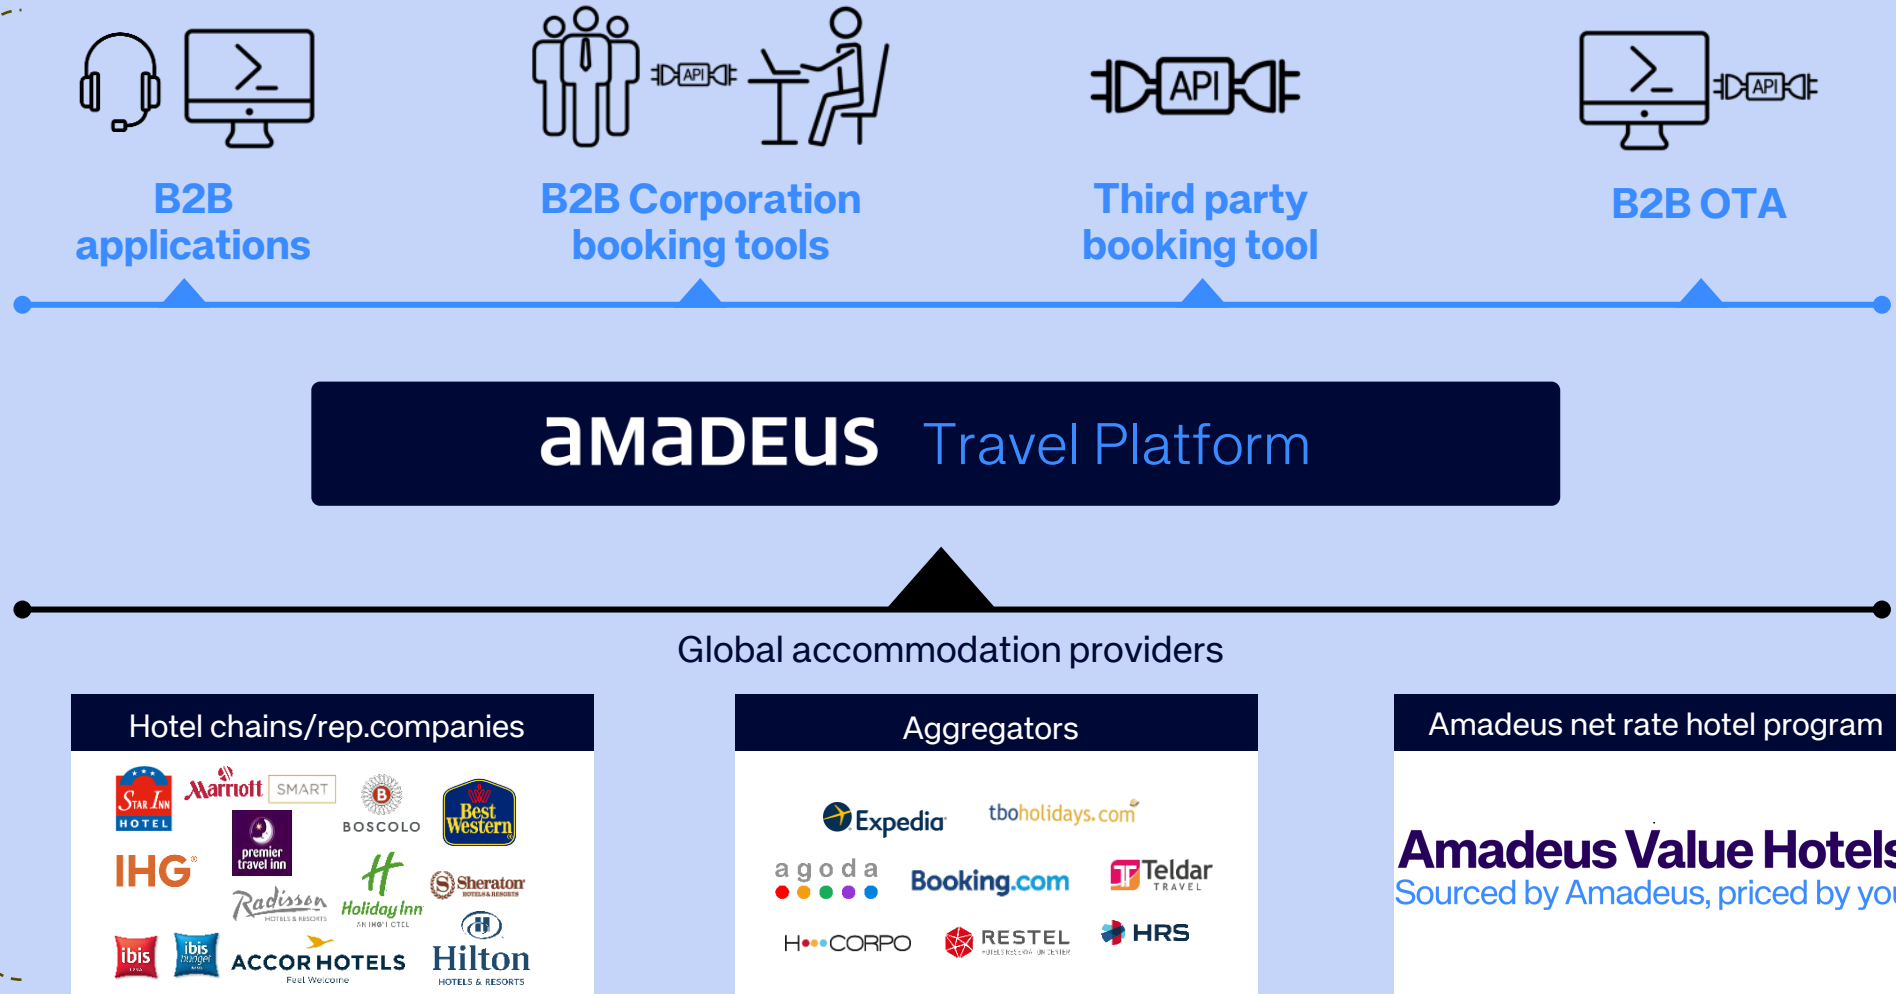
API

API

API

B2B applications

B2B Corporation booking tools

Third party booking tool

B2B OTA

amadeus Travel Platform

Global accommodation providers

Hotel chains/rep.companies

Star Inn HOTEL

Marriott

SMART

BOSCOLO

Best Western

IHG

premier travel inn

Radisson HOTELS & RESORTS

Holiday Inn

Sheraton HOTELS & RESORTS

ibis

ibis budget

ACCOR HOTELS Feel Welcome

Hilton HOTELS & RESORTS

Aggregators

Expedia

tboholidays.com

agoda

Booking.com

Teldar TRAVEL

HCORPO

RESTEL

HRS

Amadeus net rate hotel program

Amadeus Value Hotels

Sourced by Amadeus, priced by yo